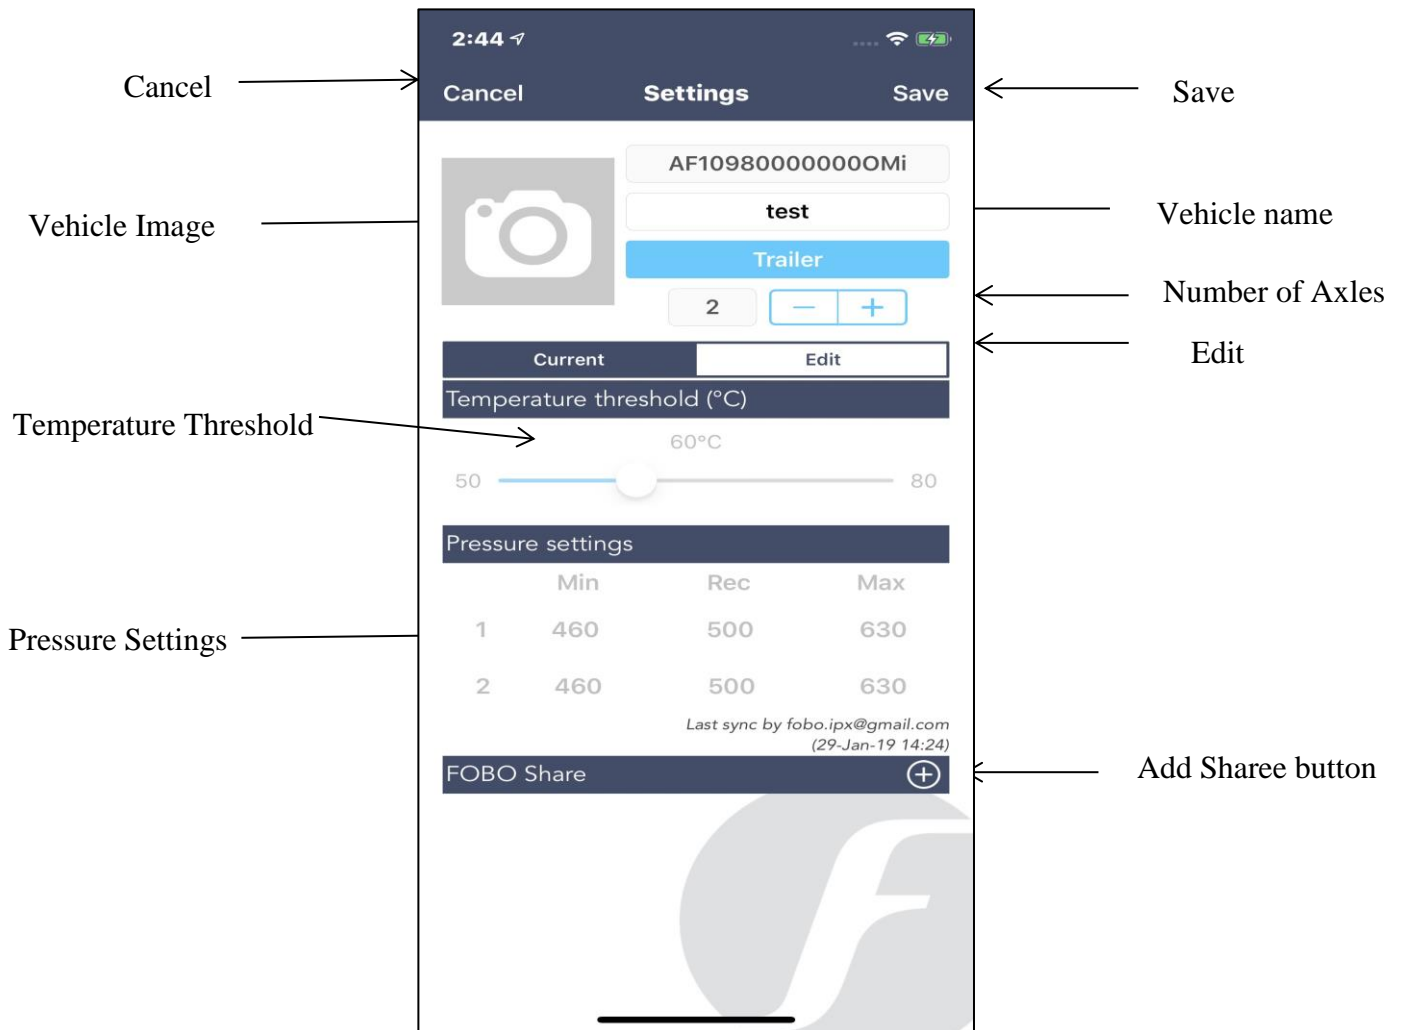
2:44

Cancel

Cancel Settings Save

Save

Vehicle Image

AF10980000000Mi

test

Vehicle name

Trailer

2 − +

Number of Axles

Current Edit

Edit

Temperature threshold (°C)

Temperature Threshold

60°C

50 80

Pressure settings

| | Min | Rec | Max |
|---|---|---|---|
| 1 | 460 | 500 | 630 |
| 2 | 460 | 500 | 630 |

Pressure Settings

Last sync by fobo.ipx@gmail.com (29-Jan-19 14:24)

FOBO Share

Add Sharee button